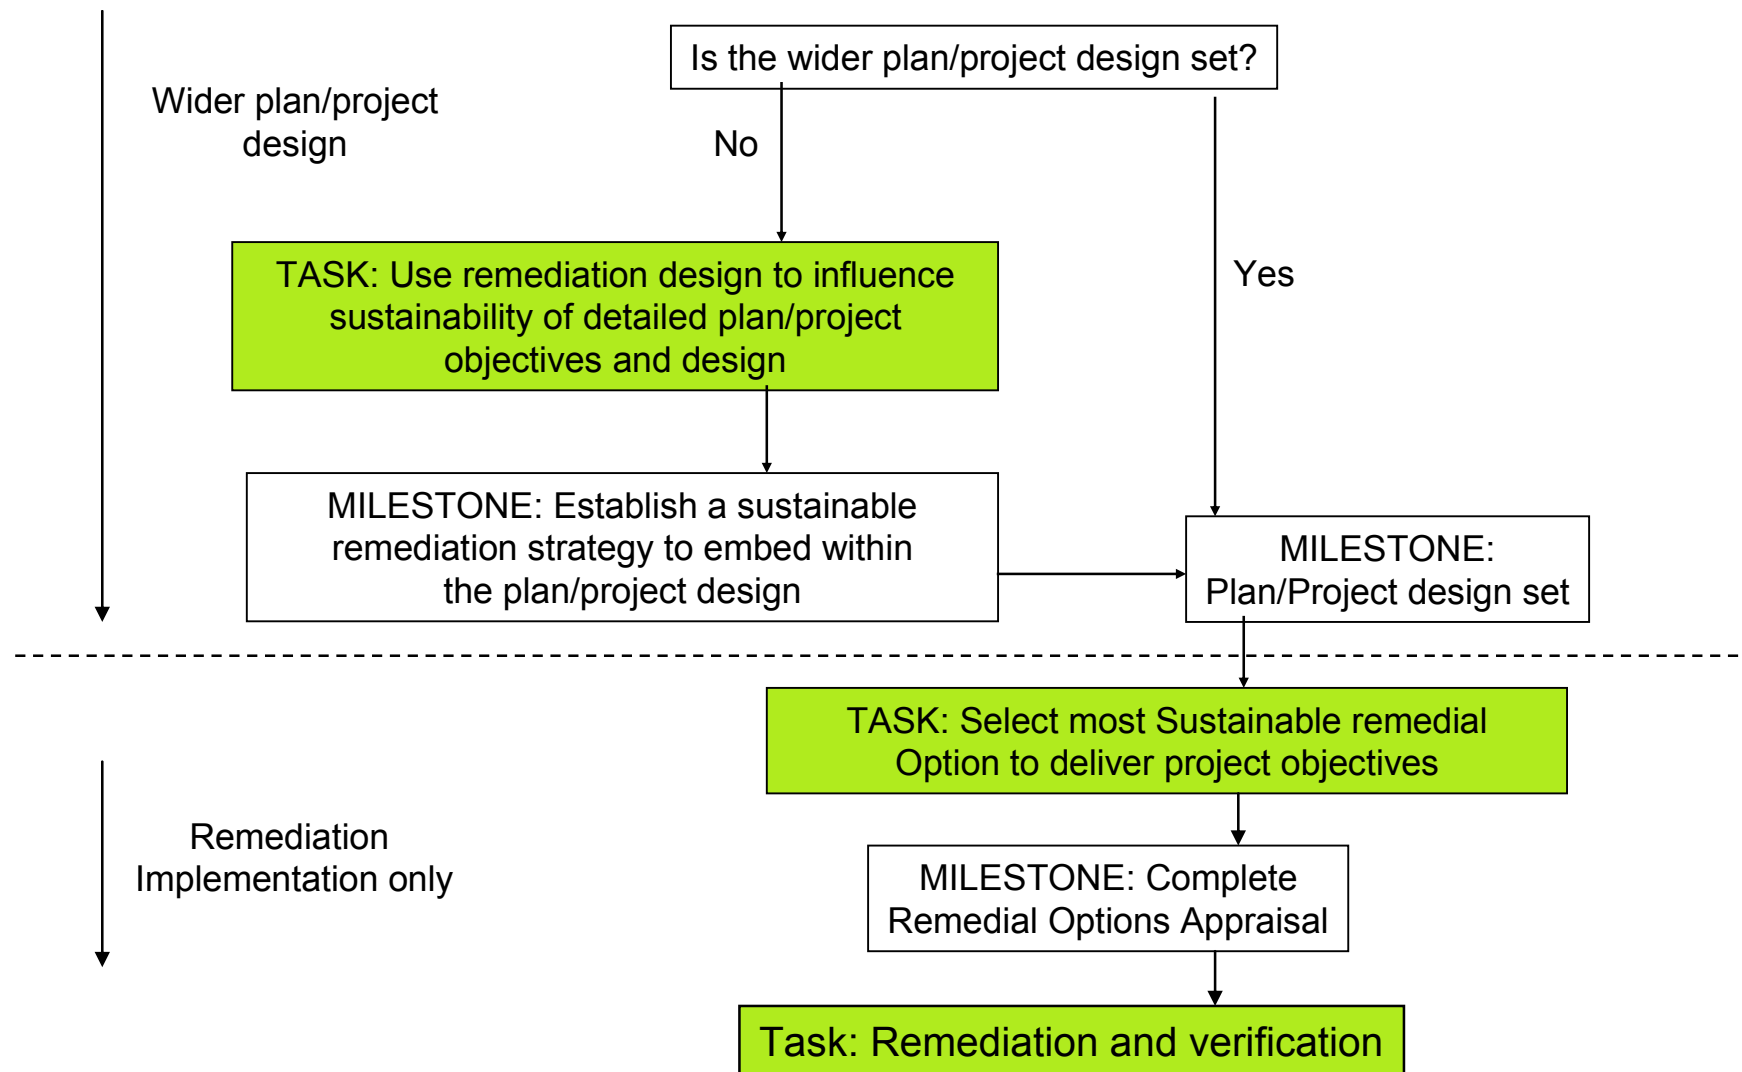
Wider plan/project design

Is the wider plan/project design set?

No

Yes

TASK: Use remediation design to influence sustainability of detailed plan/project objectives and design

MILESTONE: Establish a sustainable remediation strategy to embed within the plan/project design

MILESTONE: Plan/Project design set

Remediation Implementation only

TASK: Select most Sustainable remedial Option to deliver project objectives

MILESTONE: Complete Remedial Options Appraisal

Task: Remediation and verification